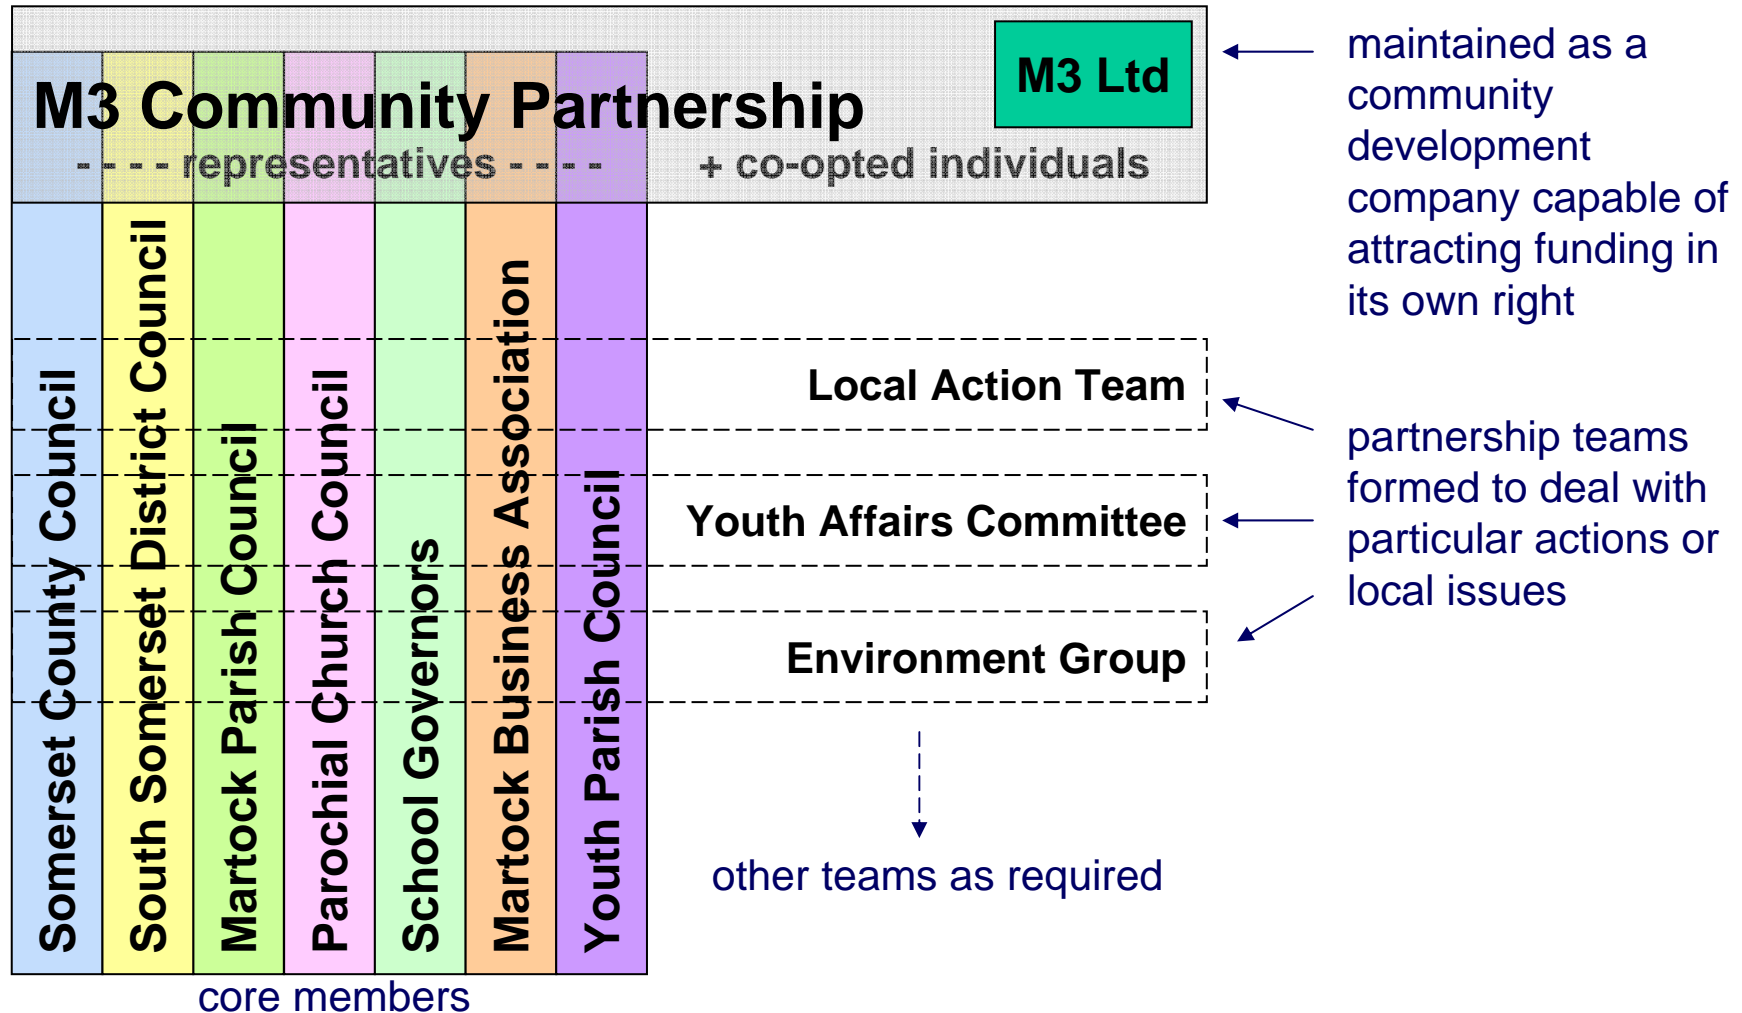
M3 Community Partnership

M3 Ltd

- - - - representatives - - - -

+ co-opted individuals

maintained as a community development company capable of attracting funding in its own right

Somerset County Council

South Somerset District Council

Martock Parish Council

Parochial Church Council

School Governors

Martock Business Association

Youth Parish Council

Local Action Team

Youth Affairs Committee

Environment Group

partnership teams formed to deal with particular actions or local issues

other teams as required

core members